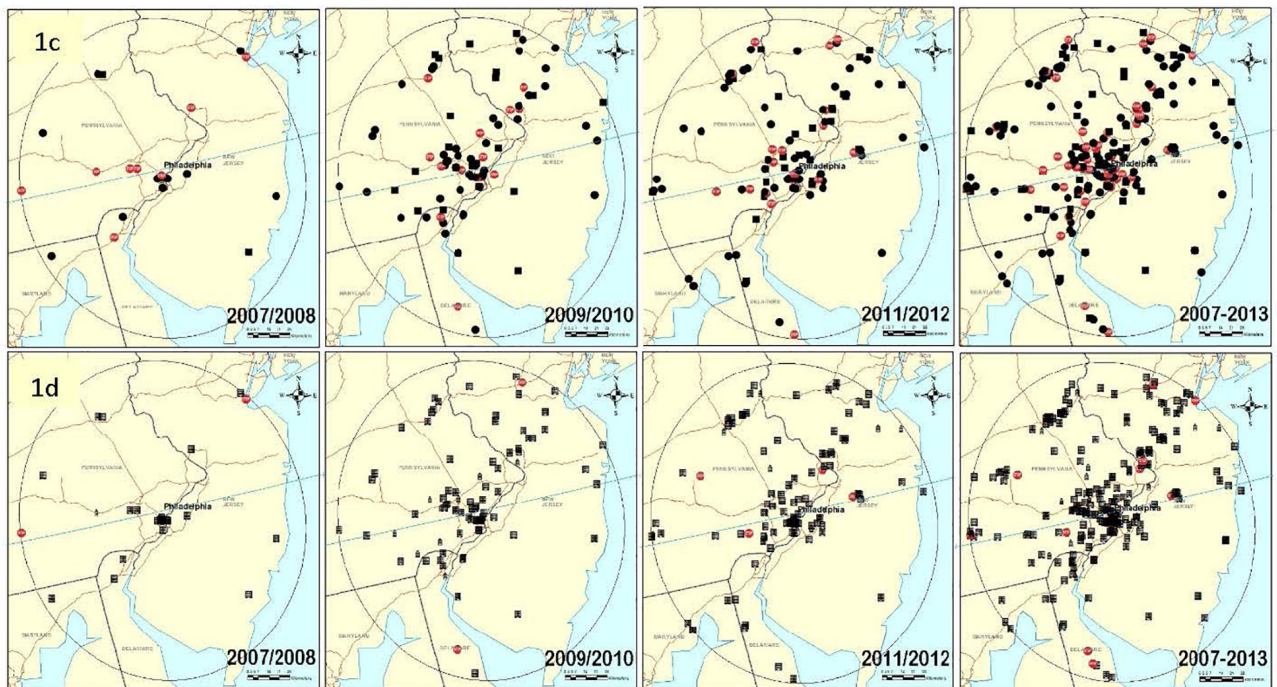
1c

NEW YORK
W E S
PENNSYLVANIA
Philadelphia
NEW JERSEY
MARYLAND
DELAWARE
2007/2008

NEW YORK
W E S
PENNSYLVANIA
NEW JERSEY
MARYLAND
DELAWARE
2009/2010

W E S
PENNSYLVANIA
Philadelphia
NEW JERSEY
MARYLAND
DELAWARE
2011/2012

W E S
PENNSYLVANIA
Philadelphia
NEW JERSEY
MARYLAND
DELAWARE
2007-2013

1d

NEW YORK
W E S
PENNSYLVANIA
Philadelphia
NEW JERSEY
MARYLAND
DELAWARE
2007/2008

NEW YORK
W E S
PENNSYLVANIA
NEW JERSEY
MARYLAND
DELAWARE
2009/2010

PENNSYLVANIA
Philadelphia
NEW JERSEY
MARYLAND
DELAWARE
2011/2012

W E S
PENNSYLVANIA
Philadelphia
NEW JERSEY
MARYLAND
DELAWARE
2007-2013